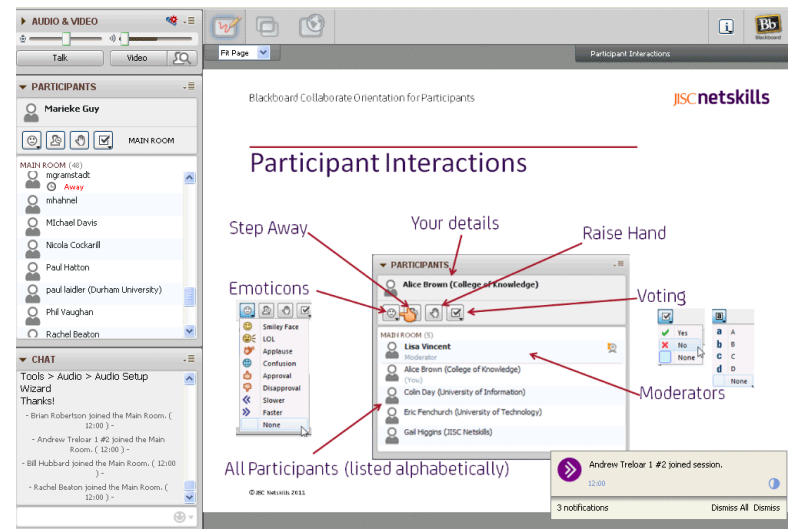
AUDIO & VIDEO

Talk

Video

PARTICIPANTS

Marieke Guy

MAIN ROOM

MAIN ROOM (48)

mgramstadt

Away

mhahnel

MIchael Davis

Nicola Cockarill

Paul Hatton

paul laidler (Durham University)

Phil Vaughan

Rachel Beaton

CHAT

Tools > Audio > Audio Setup Wizard

Thanks!

- Brian Robertson joined the Main Room. ( 12:00 )

- Andrew Treloar 1 #2 joined the Main Room. ( 12:00 )

- Bill Hubbard joined the Main Room. ( 12:00 )

- Rachel Beaton joined the Main Room. ( 12:00 )

Fit Page

Participant Interactions

Blackboard

Blackboard Collaborate Orientation for Participants

JISC netskills

Participant Interactions

Step Away

Your details

Raise Hand

Emoticons

Voting

PARTICIPANTS

Alice Brown (College of Knowledge)

Smiley Face

LOL

Applause

Confusion

Approval

Disapproval

Slower

Faster

None

MAIN ROOM (5)

Lisa Vincent

Moderator

Alice Brown (College of Knowledge)

(You)

Colin Day (University of Information)

Eric Fenchurch (University of Technology)

Gail Higgins (JISC Netskills)

Yes

No

None

a A

b B

c C

d D

None

Moderators

All Participants (listed alphabetically)

© JISC Netskills 2011

Andrew Treloar 1 #2 joined session.

12:00

3 notifications

Dismiss All

Dismiss